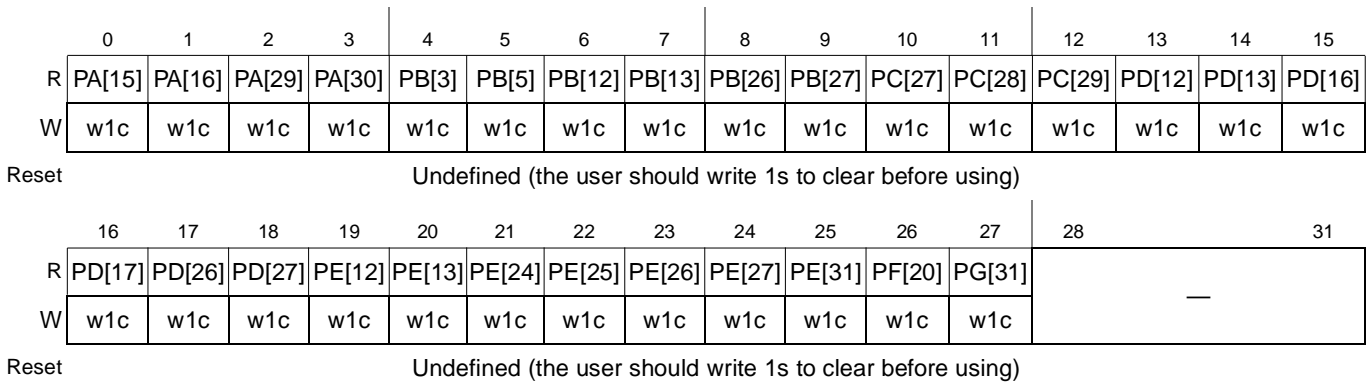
| | 0 | 1 | 2 | 3 | 4 | 5 | 6 | 7 | 8 | 9 | 10 | 11 | 12 | 13 | 14 | 15 |
|---|---|---|---|---|---|---|---|---|---|---|---|---|---|---|---|---|
| R | PA[15] | PA[16] | PA[29] | PA[30] | PB[3] | PB[5] | PB[12] | PB[13] | PB[26] | PB[27] | PC[27] | PC[28] | PC[29] | PD[12] | PD[13] | PD[16] |
| W | w1c | w1c | w1c | w1c | w1c | w1c | w1c | w1c | w1c | w1c | w1c | w1c | w1c | w1c | w1c | w1c |

Reset Undefined (the user should write 1s to clear before using)

| | 16 | 17 | 18 | 19 | 20 | 21 | 22 | 23 | 24 | 25 | 26 | 27 | 28 31 |
|---|---|---|---|---|---|---|---|---|---|---|---|---|---|
| R | PD[17] | PD[26] | PD[27] | PE[12] | PE[13] | PE[24] | PE[25] | PE[26] | PE[27] | PE[31] | PF[20] | PG[31] | — |
| W | w1c | w1c | w1c | w1c | w1c | w1c | w1c | w1c | w1c | w1c | w1c | w1c | |

Reset Undefined (the user should write 1s to clear before using)